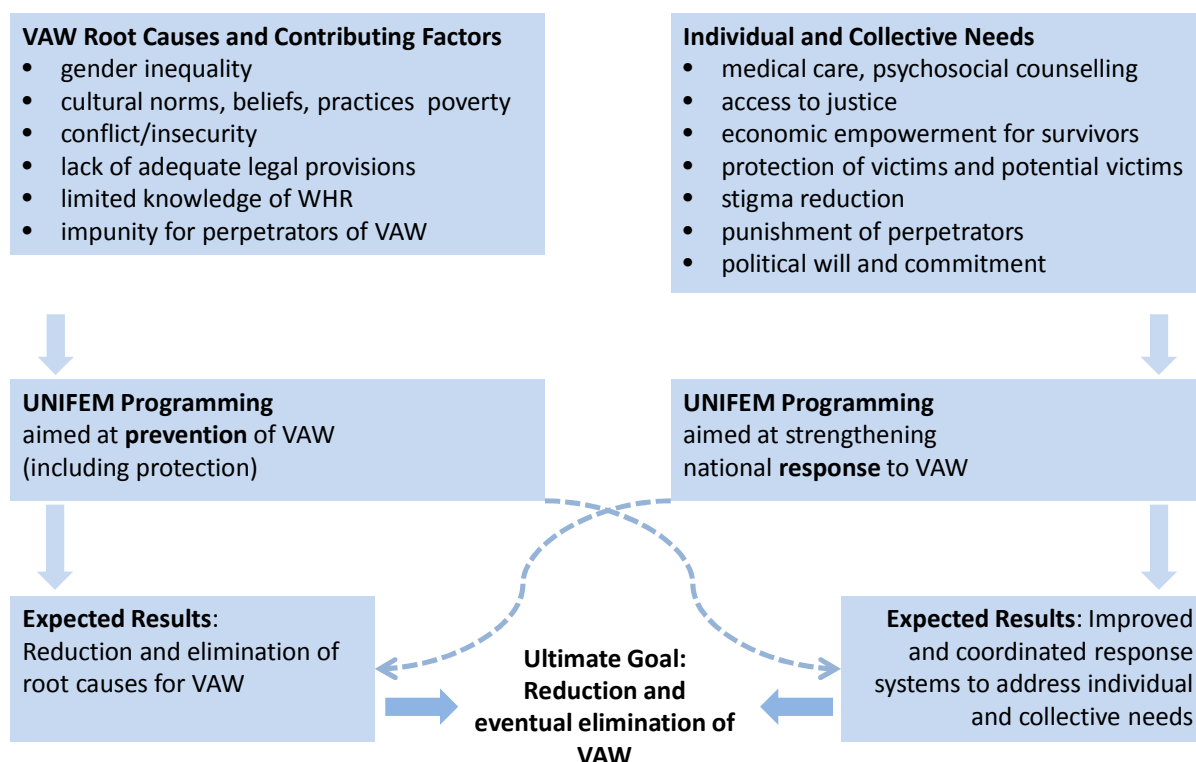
**VAW Root Causes and Contributing Factors**
- gender inequality
- cultural norms, beliefs, practices poverty
- conflict/insecurity
- lack of adequate legal provisions
- limited knowledge of WHR
- impunity for perpetrators of VAW

**Individual and Collective Needs**
- medical care, psychosocial counselling
- access to justice
- economic empowerment for survivors
- protection of victims and potential victims
- stigma reduction
- punishment of perpetrators
- political will and commitment

**UNIFEM Programming** aimed at **prevention** of VAW (including protection)

**UNIFEM Programming** aimed at strengthening national **response** to VAW

**Expected Results**: Reduction and elimination of root causes for VAW

**Ultimate Goal: Reduction and eventual elimination of VAW**

**Expected Results**: Improved and coordinated response systems to address individual and collective needs